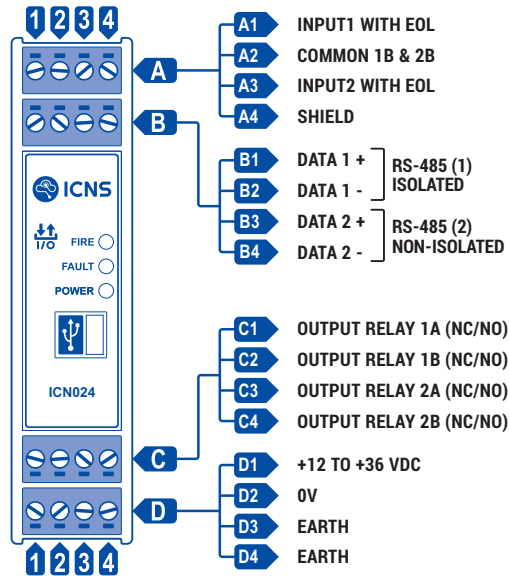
1 2 3 4

A

B

ICNS

I/O FIRE

FAULT

POWER

ICN024

C

D

1 2 3 4

A1 INPUT1 WITH EOL
A2 COMMON 1B & 2B
A3 INPUT2 WITH EOL
A4 SHIELD

B1 DATA 1 +
B2 DATA 1 -
RS-485 (1) ISOLATED
B3 DATA 2 +
B4 DATA 2 -
RS-485 (2) NON-ISOLATED

C1 OUTPUT RELAY 1A (NC/NO)
C2 OUTPUT RELAY 1B (NC/NO)
C3 OUTPUT RELAY 2A (NC/NO)
C4 OUTPUT RELAY 2B (NC/NO)

D1 +12 TO +36 VDC
D2 0V
D3 EARTH
D4 EARTH